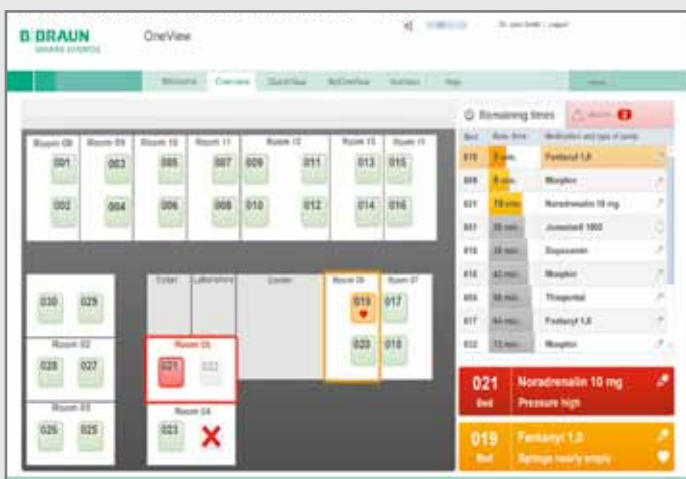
B|BRAUN
SHARING EXPERTISE

OneView

Welcome Overview QuickView MyOneView Numbers Help

Remaining times

Alarm 2

| Bed | Rem. time | Medication and type of pump |
|---|---|---|
| 019 | 3 min. | Fentanyl 1,0 |
| 009 | 8 min. | Morphin |
| 021 | 19 min. | Noradrenalin 10 mg |
| 001 | 25 min. | Jonosteril 1000 |
| 013 | 28 min. | Dopexamin |
| 015 | 42 min. | Morphin |
| 005 | 55 min. | Thiopental |
| 017 | 64 min. | Fentanyl 1,0 |
| 012 | 72 min. | Morphin |

Room 08 Room 09 Room 10 Room 11 Room 12 Room 13 Room 14

001 003 005 007 009 011 013 015
002 004 006 008 010 012 014 016

030 029

Room 02
028 027

Room 03
026 025

Toilet Laboratory Corridor Room 06 Room 07

019 017
020 018

Room 05
021 022

Room 04
023

021 Bed Noradrenalin 10 mg Pressure high

019 Bed Fentanyl 1,0 Syringe nearly empty